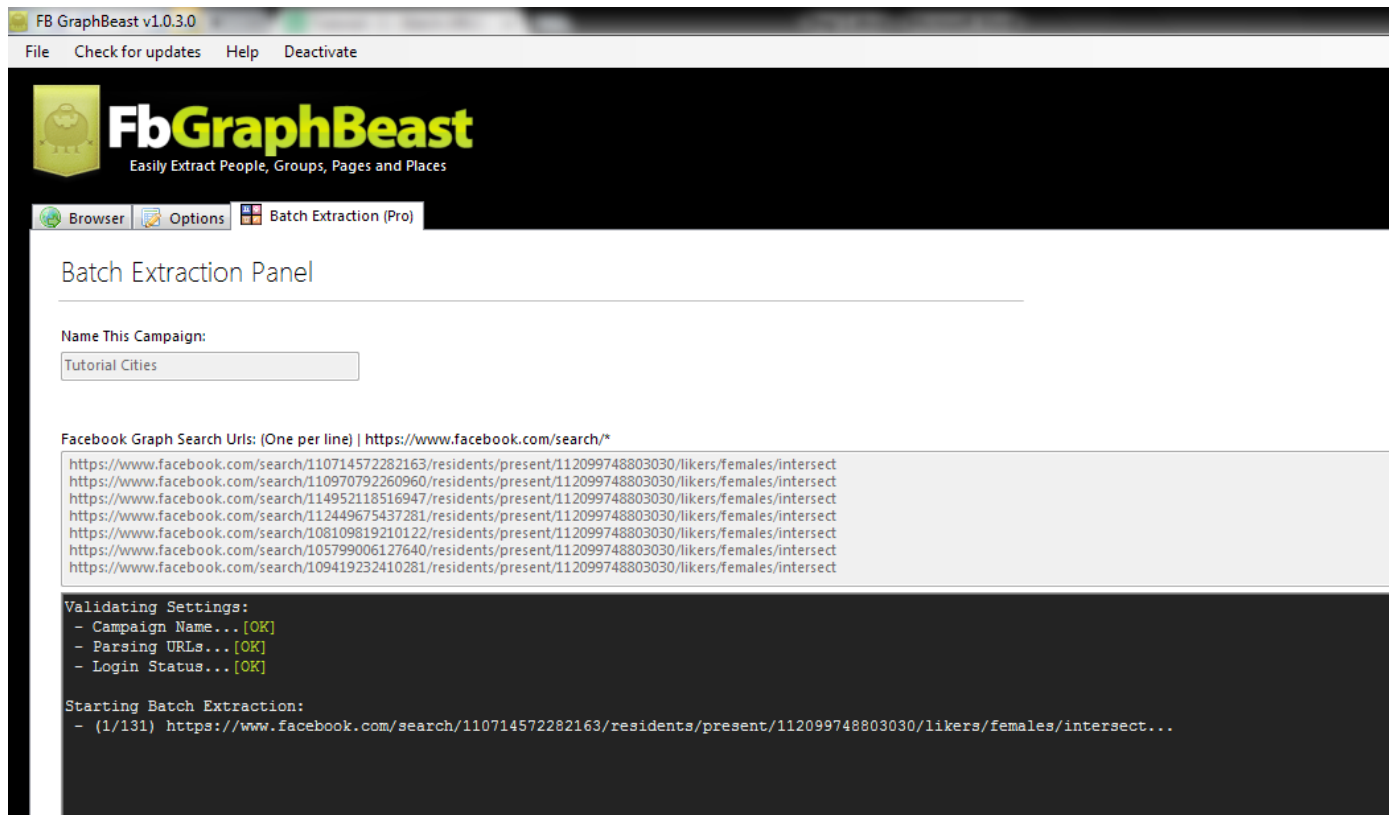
FB GraphBeast v1.0.3.0

File Check for updates Help Deactivate

FbGraphBeast
Easily Extract People, Groups, Pages and Places

Browser Options Batch Extraction (Pro)

Batch Extraction Panel

Name This Campaign:

Tutorial Cities

Facebook Graph Search Urls: (One per line) | https://www.facebook.com/search/*

https://www.facebook.com/search/110714572282163/residents/present/112099748803030/likers/females/intersect
https://www.facebook.com/search/110970792260960/residents/present/112099748803030/likers/females/intersect
https://www.facebook.com/search/114952118516947/residents/present/112099748803030/likers/females/intersect
https://www.facebook.com/search/112449675437281/residents/present/112099748803030/likers/females/intersect
https://www.facebook.com/search/108109819210122/residents/present/112099748803030/likers/females/intersect
https://www.facebook.com/search/105799006127640/residents/present/112099748803030/likers/females/intersect
https://www.facebook.com/search/109419232410281/residents/present/112099748803030/likers/females/intersect

Validating Settings:
- Campaign Name...[OK]
- Parsing URLs...[OK]
- Login Status...[OK]

Starting Batch Extraction:
- (1/131) https://www.facebook.com/search/110714572282163/residents/present/112099748803030/likers/females/intersect...